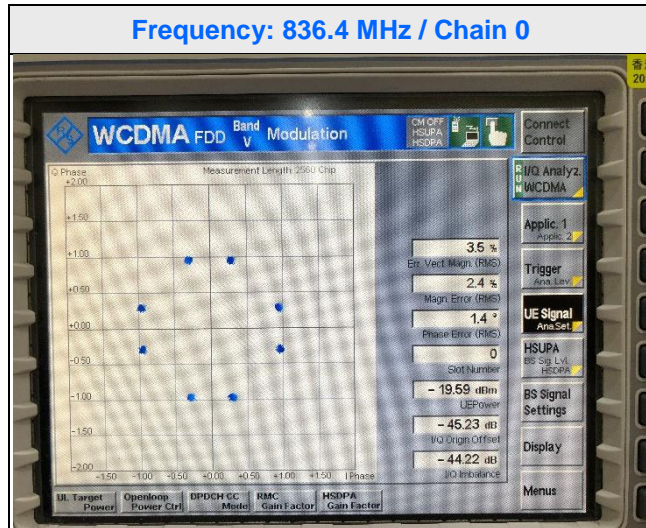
Frequency: 836.4 MHz / Chain 0

WCDMA FDD Band V Modulation

CM OFF
HSUPA
HSDPA

Connect Control

Q Phase
+2.00

Measurement Length 2560 Chip

+1.50
+1.00
+0.50
+0.00
-0.50
-1.00
-1.50
-2.00

-1.50 -1.00 -0.50 +0.00 +0.50 +1.00 +1.50 I Phase

3.5 %
Err. Vect Magn. (RMS)

2.4 %
Magn. Error (RMS)

1.4 °
Phase Error (RMS)

0
Slot Number

– 19.59 dBm
UEPower

– 45.23 dB
I/Q Origin Offset

– 44.22 dB
I/Q Imbalance

I/Q Analyz. WCDMA

Applic. 1
Applic. 2

Trigger
Ana. Lev.

UE Signal
Ana.Set.

HSUPA
BS Sig. Lvl.
HSDPA

BS Signal Settings

Display

Menus

UL Target Power

Openloop Power Ctrl

DPDCH CC Mode

RMC Gain Factor

HSDPA Gain Factor